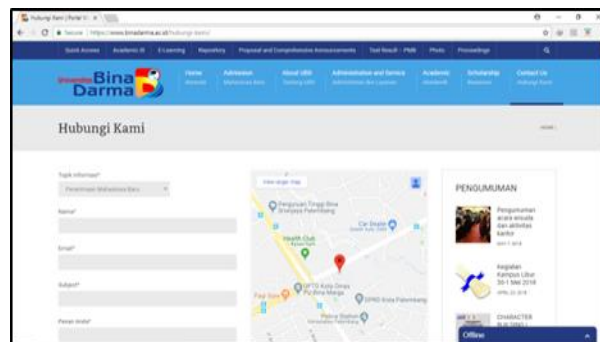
Hubungi Kami | Portal U... ×

Secure | https://www.binadarma.ac.id/hubungi-kami/

Quick Access   Academic IS   E-Learning   Repository   Proposal and Comprehensive Announcements   Test Result - PMB   Photo   Proceedings

Universitas Bina Darma

Home   Admission   About UBD   Administration and Service   Academic   Scholarship   Contact Us

Hubungi Kami

Topik informasi*

Penerimaan Mahasiswa Baru

Nama*

Email*

Subject*

Pesan Anda*

View larger map

PENGUMUMAN

Pengumuman acara wisuda dan aktivitas kantor

Kegiatan Kampus Libur 30-1 Mei 2018

CHARACTER

Offline